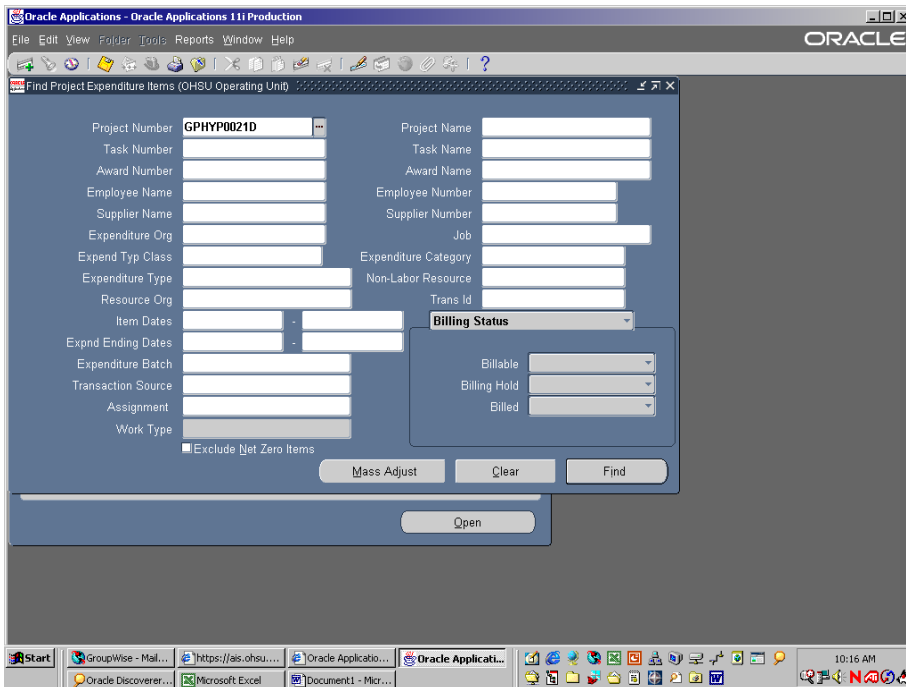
Oracle Applications - Oracle Applications 11i Production

File Edit View Folder Tools Reports Window Help

ORACLE

Find Project Expenditure Items (OHSU Operating Unit)

Project Number GPHYP0021D

Project Name

Task Number

Task Name

Award Number

Award Name

Employee Name

Employee Number

Supplier Name

Supplier Number

Expenditure Org

Job

Expend Typ Class

Expenditure Category

Expenditure Type

Non-Labor Resource

Resource Org

Trans Id

Item Dates -

Billing Status

Expnd Ending Dates -

Expenditure Batch

Billable

Transaction Source

Billing Hold

Assignment

Billed

Work Type

Exclude Net Zero Items

Mass Adjust

Clear

Find

Open

Start

GroupWise - Mail...

https://ais.ohsu....

Oracle Applicatio...

Oracle Applicati...

Oracle Discoverer...

Microsoft Excel

Document1 - Micr...

10:16 AM